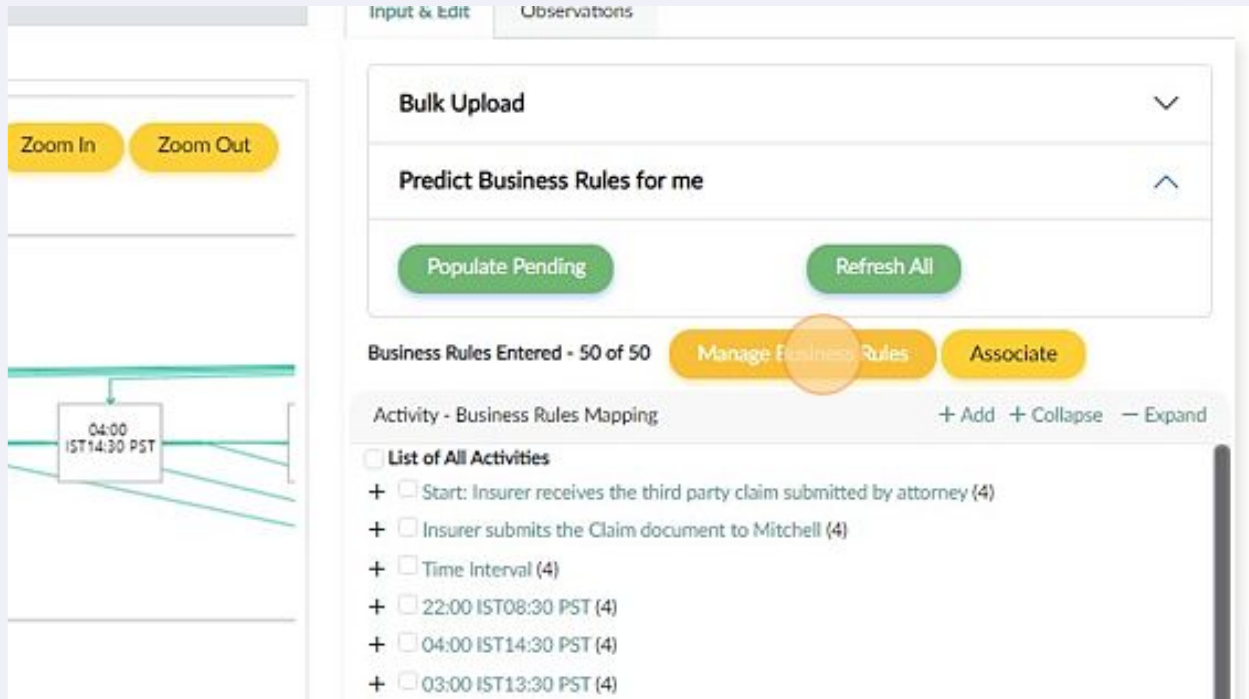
Input & Edit
Observations

Zoom In
Zoom Out

Bulk Upload

Predict Business Rules for me

Populate Pending
Refresh All

Business Rules Entered - 50 of 50
Manage Business Rules
Associate

04:00
IST14:30 PST

Activity - Business Rules Mapping
+ Add
+ Collapse
— Expand

List of All Activities
+ Start: Insurer receives the third party claim submitted by attorney (4)
+ Insurer submits the Claim document to Mitchell (4)
+ Time Interval (4)
+ 22:00 IST08:30 PST (4)
+ 04:00 IST14:30 PST (4)
+ 03:00 IST13:30 PST (4)